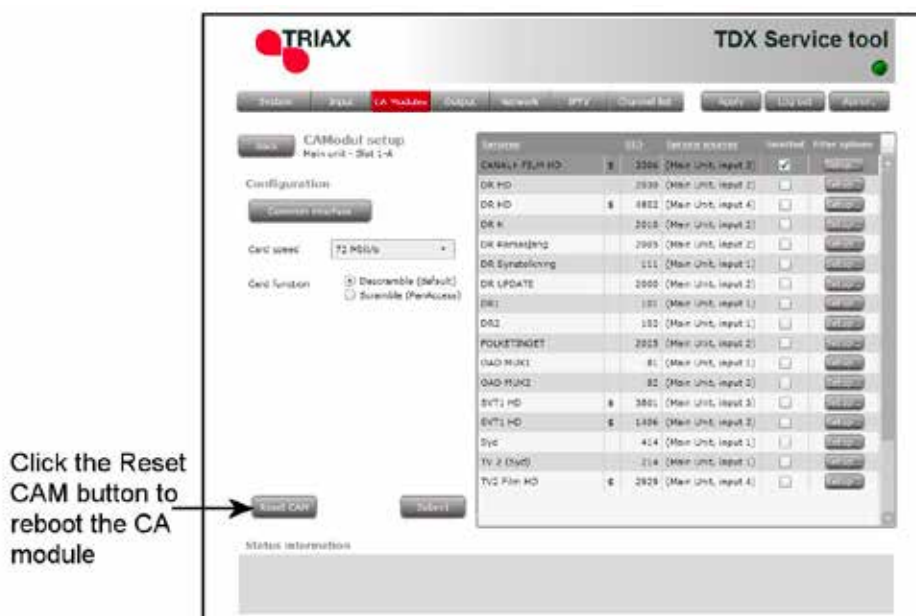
TRIAX

TDX Service tool

System | Input | CA Modules | Output | Network | IPTV | Channel list | Apply | Log out | About

Back | CAModul setup
Main unit - Slot 1-A

Configuration

Common interface

Card speed: 72 Mbit/s

Card function: Descramble (default) / Scramble (PenAccess)

| Services | | SID | Service source | Selected | Filter options |
|---|---|---|---|---|---|
| CANAL+ FILM HD | $ | 3306 | [Main Unit, input 2] | ☑ | Setup |
| DR HD | | 2030 | [Main Unit, input 2] | ☐ | Setup |
| DR HD | $ | 4802 | [Main Unit, input 4] | ☐ | Setup |
| DR K | | 2010 | [Main Unit, input 2] | ☐ | Setup |
| DR Ramasjang | | 2005 | [Main Unit, input 2] | ☐ | Setup |
| DR Synstolkning | | 111 | [Main Unit, input 1] | ☐ | Setup |
| DR UPDATE | | 2000 | [Main Unit, input 2] | ☐ | Setup |
| DR1 | | 101 | [Main Unit, input 1] | ☐ | Setup |
| DR2 | | 102 | [Main Unit, input 1] | ☐ | Setup |
| FOLKETINGET | | 2015 | [Main Unit, input 2] | ☐ | Setup |
| GAD-MUX1 | | 81 | [Main Unit, input 1] | ☐ | Setup |
| GAD-MUX2 | | 82 | [Main Unit, input 2] | ☐ | Setup |
| SVT1 HD | $ | 3801 | [Main Unit, input 3] | ☐ | Setup |
| SVT1 HD | $ | 1406 | [Main Unit, input 3] | ☐ | Setup |
| Syd | | 414 | [Main Unit, input 1] | ☐ | Setup |
| TV 2 (Syd) | | 214 | [Main Unit, input 1] | ☐ | Setup |
| TV2 Film HD | $ | 2929 | [Main Unit, input 4] | ☐ | Setup |

Reset CAM | Submit

Status information

Click the Reset CAM button to reboot the CA module